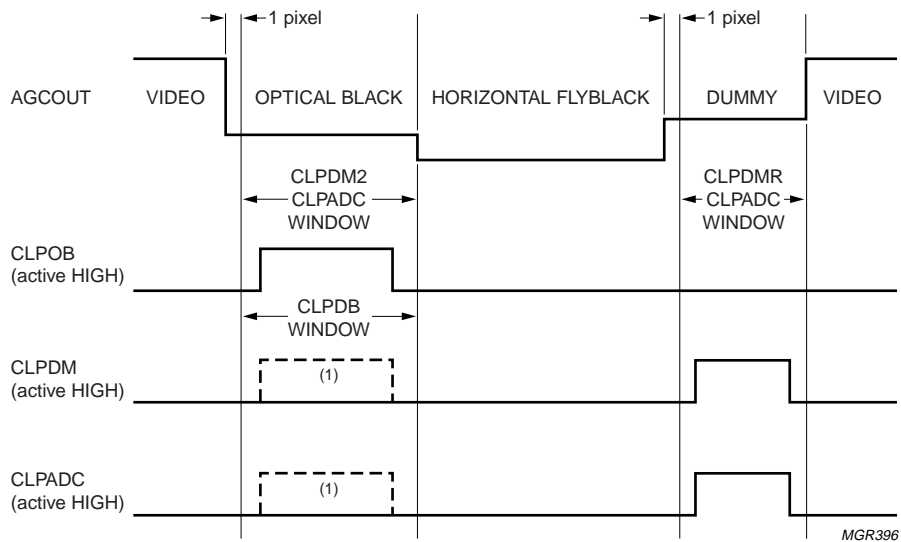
1 pixel

1 pixel

AGCOUT

VIDEO

OPTICAL BLACK

HORIZONTAL FLYBLACK

DUMMY

VIDEO

CLPDM2
CLPADC
WINDOW

CLPDMR
CLPADC
WINDOW

CLPOB
(active HIGH)

CLPDB
WINDOW

CLPDM
(active HIGH)

(1)

CLPADC
(active HIGH)

(1)

MGR396